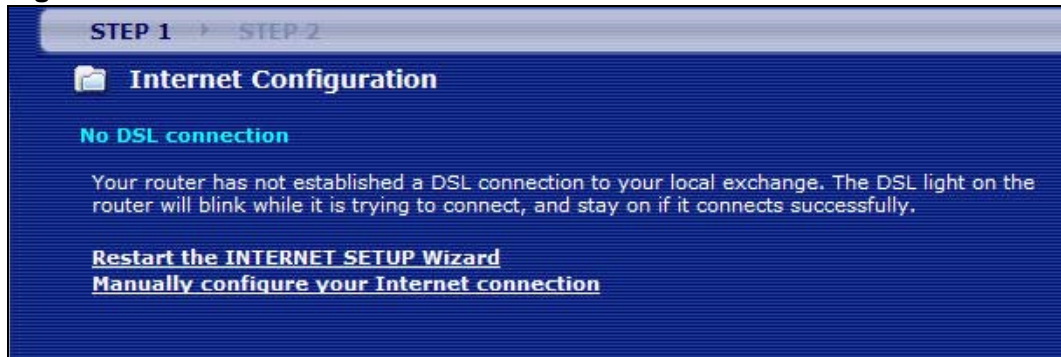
STEP 1 STEP 2

Internet Configuration

No DSL connection

Your router has not established a DSL connection to your local exchange. The DSL light on the router will blink while it is trying to connect, and stay on if it connects successfully.

Restart the INTERNET SETUP Wizard
Manually configure your Internet connection